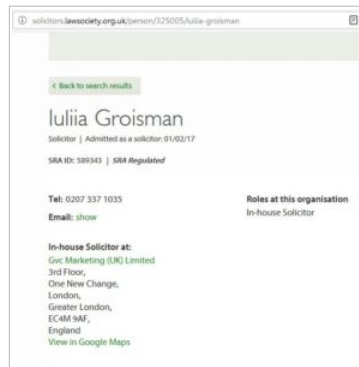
solicitors.lawsociety.org.uk/person/325005/iuliia-groisman

< Back to search results

Iuliia Groisman

Solicitor | Admitted as a solicitor: 01/02/17

SRA ID: 589343 | *SRA Regulated*

Tel: 0207 337 1035

Email: show

Roles at this organisation
In-house Solicitor

In-house Solicitor at:
Gvc Marketing (UK) Limited
3rd Floor,
One New Change,
London,
Greater London,
EC4M 9AF,
England
View in Google Maps